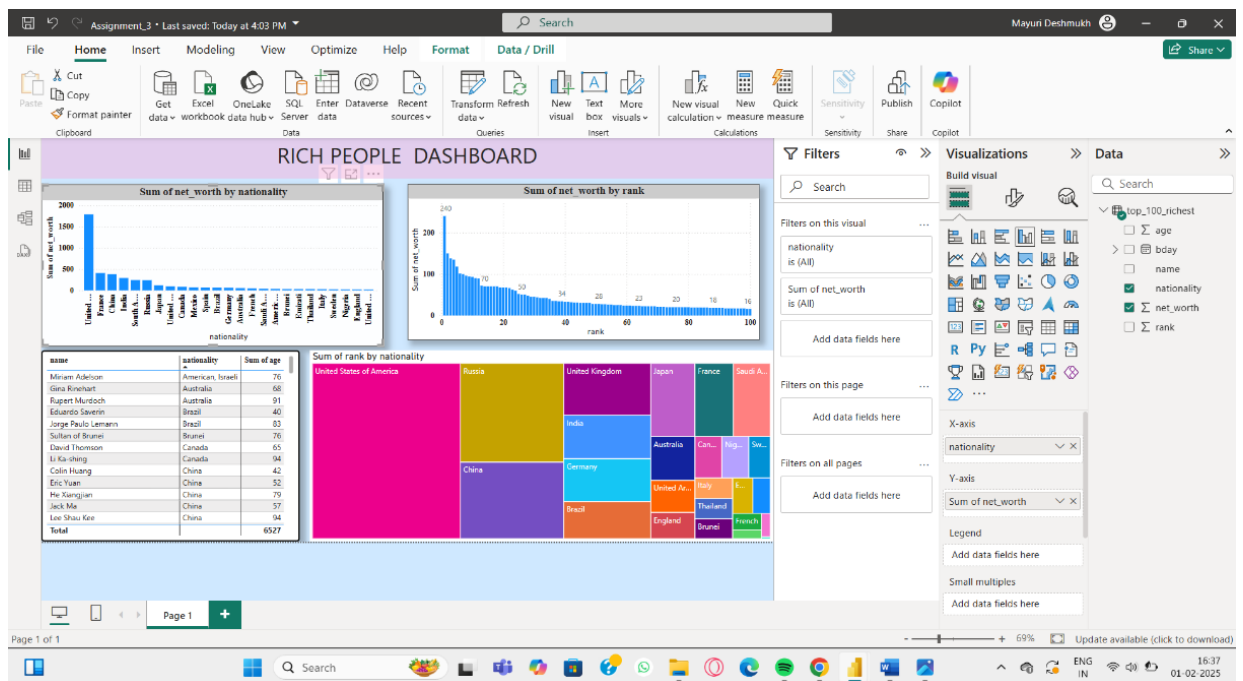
Assignment_3 • Last saved: Today at 4:03 PM

Search

Mayuri Deshmukh

File Home Insert Modeling View Optimize Help Format Data / Drill

Share

Paste Cut Copy Format painter Clipboard

Get data Excel workbook OneLake data hub SQL Server Enter data Dataverse Recent sources Data

Transform data Refresh Queries

New visual Text box More visuals Insert

New visual calculation New measure Quick measure Calculations

Sensitivity Sensitivity

Publish Share

Copilot Copilot

RICH PEOPLE DASHBOARD

Sum of net_worth by nationality

Sum of net_worth

2000 1500 1000 500 0

United ... France China India South A... Russia Japan United ... Canada Mexico Spain Brazil Germany Australia French South A... Americ... Brunei Emirati Thailand Italy Sweden Nigeria England United ...

nationality

Sum of net_worth by rank

Sum of net_worth

240 200 100 0

70 50 34 28 22 20 18 16

0 20 40 60 80 100

rank

| name | nationality | Sum of age |
|---|---|---|
| Miriam Adelson | American, Israeli | 76 |
| Gina Rinehart | Australia | 68 |
| Rupert Murdoch | Australia | 91 |
| Eduardo Saverin | Brazil | 40 |
| Jorge Paulo Lemann | Brazil | 83 |
| Sultan of Brunei | Brunei | 76 |
| David Thomson | Canada | 65 |
| Li Ka-shing | Canada | 94 |
| Colin Huang | China | 42 |
| Eric Yuan | China | 52 |
| He Xiangjian | China | 79 |
| Jack Ma | China | 57 |
| Lee Shau Kee | China | 94 |
| Total | | 6527 |

Sum of rank by nationality

United States of America Russia United Kingdom Japan France Saudi A... India China Australia Can... Nig... Sw... Germany United Ar... Italy Brazil Thailand England Brunei French

Filters

Search

Filters on this visual

nationality is (All)

Sum of net_worth is (All)

Add data fields here

Filters on this page

Add data fields here

Filters on all pages

Add data fields here

Visualizations

Build visual

X-axis

nationality

Y-axis

Sum of net_worth

Legend

Add data fields here

Small multiples

Add data fields here

Data

Search

top_100_richest

age

bday

name

nationality

net_worth

rank

Page 1

Page 1 of 1

69%

Update available (click to download)

Search

ENG IN

16:37 01-02-2025